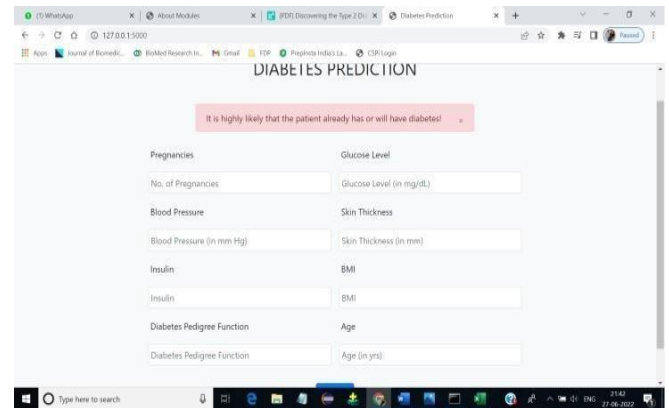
(1) WhatsApp | About Modules | [PDF] Discovering the Type 2 Di | Diabetes Prediction

127.0.0.1:5000

Paused

Apps | Journal of Biomedic... | BioMed Research In... | Gmail | PDF | Preprints India's La... | CSPI Login

DIABETES PREDICTION

It is highly likely that the patient already has or will have diabetes! ×

Pregnancies

No. of Pregnancies

Glucose Level

Glucose Level (in mg/dL)

Blood Pressure

Blood Pressure (in mm Hg)

Skin Thickness

Skin Thickness (in mm)

Insulin

Insulin

BMI

BMI

Diabetes Pedigree Function

Diabetes Pedigree Function

Age

Age (in yrs)

Type here to search

ENG 21:42 27-06-2022